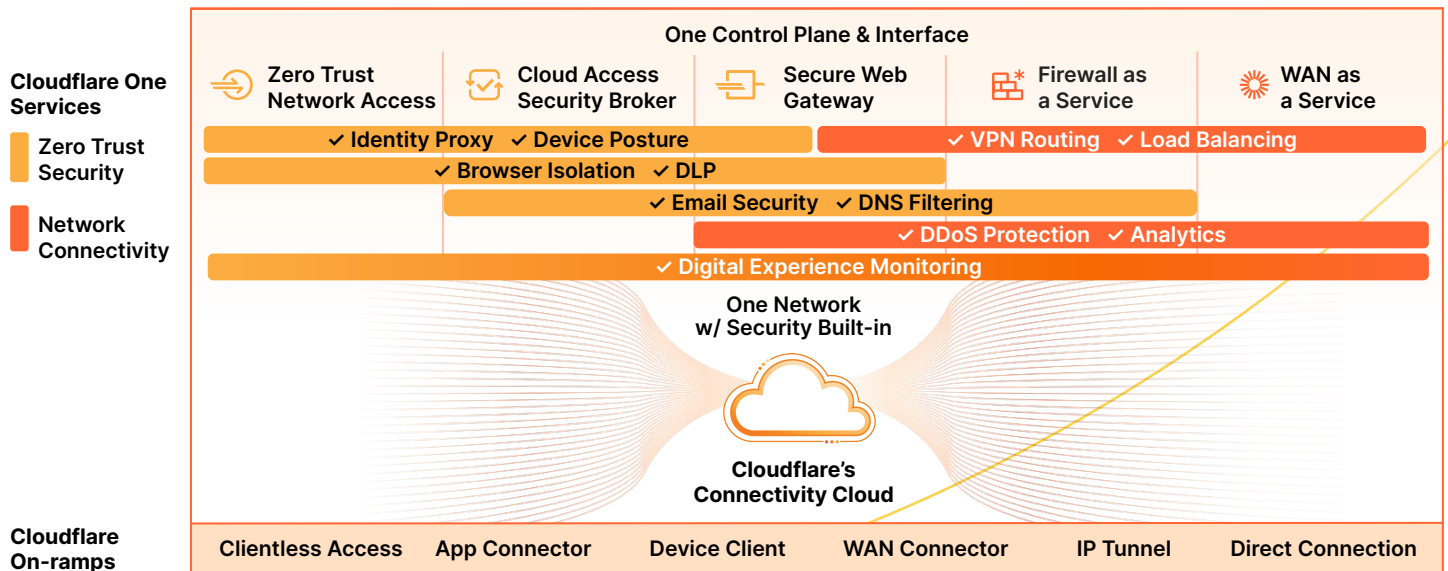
Cloudflare One Services

Zero Trust Security

Network Connectivity

One Control Plane & Interface

Zero Trust Network Access

Cloud Access Security Broker

Secure Web Gateway

Firewall as a Service

WAN as a Service

✓ Identity Proxy ✓ Device Posture

✓ VPN Routing ✓ Load Balancing

✓ Browser Isolation ✓ DLP

✓ Email Security ✓ DNS Filtering

✓ DDoS Protection ✓ Analytics

✓ Digital Experience Monitoring

One Network w/ Security Built-in

Cloudflare's Connectivity Cloud

Cloudflare On-ramps

Clientless Access | App Connector | Device Client | WAN Connector | IP Tunnel | Direct Connection